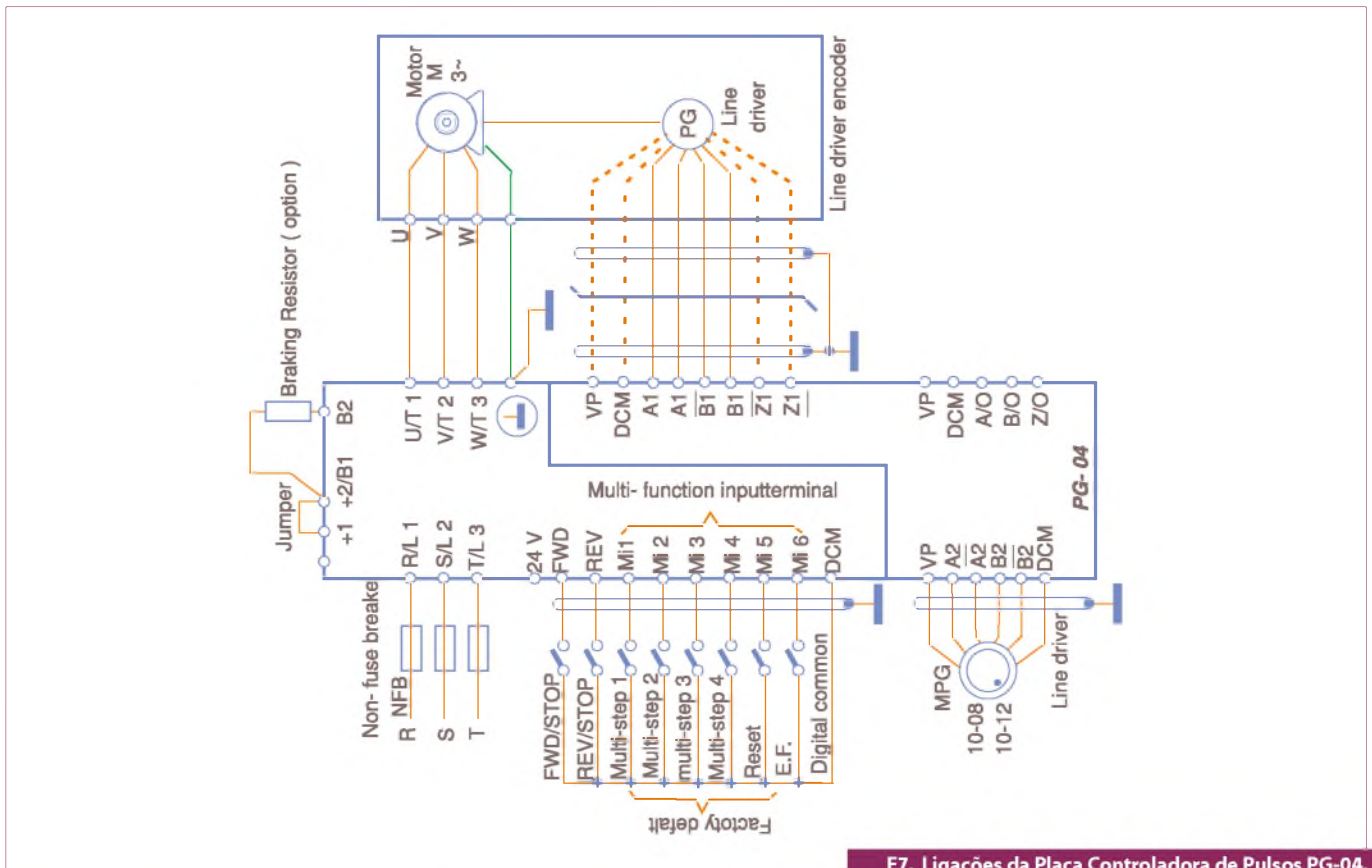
Motor
M
3~
PG
Line driver
Line driver encoder
Braking Resistor ( option )
U
V
W
B2
U/T 1
V/T 2
W/T 3
VP
DCM
A1
$\overline{A1}$
$\overline{B1}$
B1
$\overline{Z1}$
Z1
VP
DCM
A/O
B/O
Z/O
Jumper
+1
+2/B1
Multi- function inputterminal
PG- 04
R/L 1
S/L 2
T/L 3
24 V
FWD
REV
Mi1
Mi 2
Mi 3
Mi 4
Mi 5
Mi 6
DCM
VP
A2
$\overline{A2}$
B2
$\overline{B2}$
DCM
Non- fuse breake
NFB
R
S
T
FWD/STOP
REV/STOP
Multi-step 1
Multi-step 2
multi-step 3
Multi-step 4
Reset
E.F.
Digital common
Factoty defalt
MPG
10-08
10-12
Line driver
E7. Ligações da Placa Controladora de Pulsos PG-04